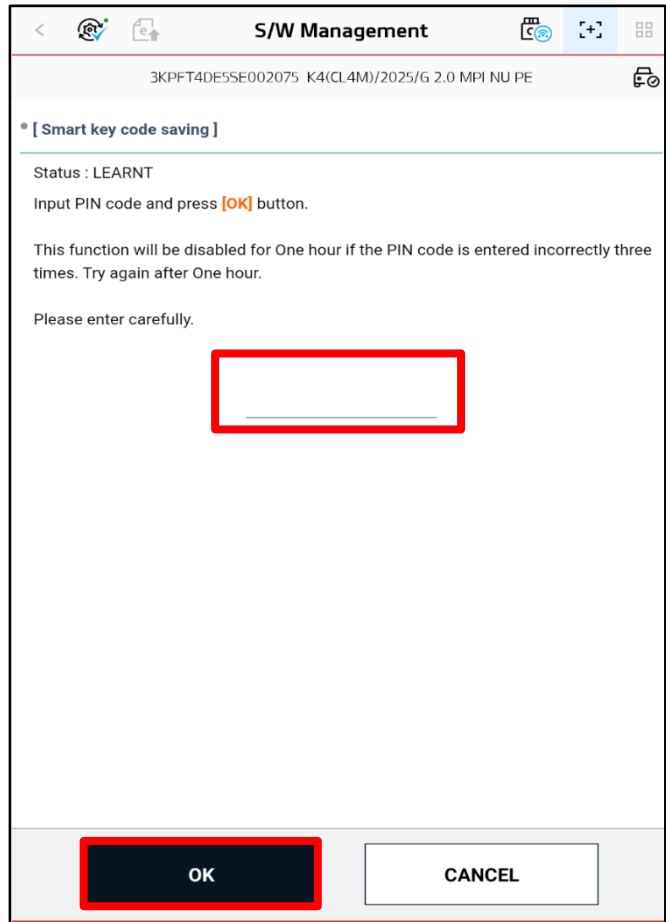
S/W Management

3KPFT4DE5SE002075 K4(CL4M)/2025/G 2.0 MPI NU PE

[ Smart key code saving ]

Status : LEARNT

Input PIN code and press [OK] button.

This function will be disabled for One hour if the PIN code is entered incorrectly three times. Try again after One hour.

Please enter carefully.

OK

CANCEL